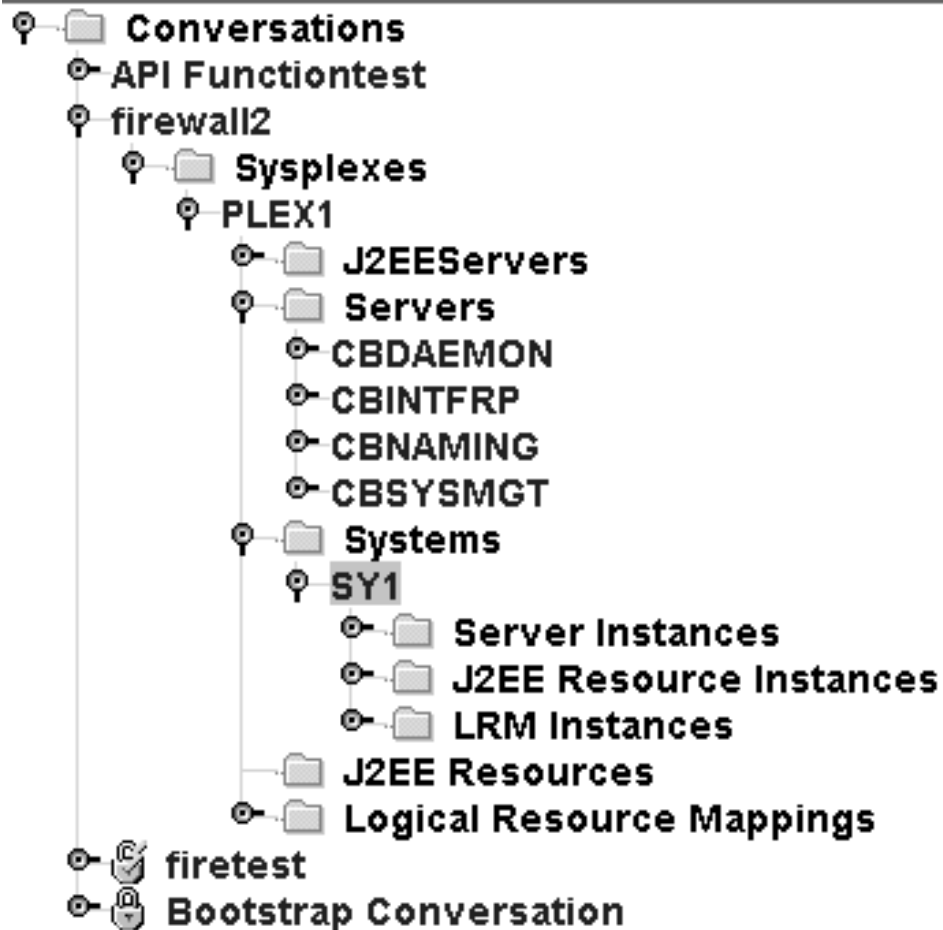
Conversations
API Functiontest
firewall2
Sysplexes
PLEX1
J2EEServers
Servers
CBDAEMON
CBINTFRP
CBNAMING
CBSYSMGT
Systems
SY1
Server Instances
J2EE Resource Instances
LRM Instances
J2EE Resources
Logical Resource Mappings
firetest
Bootstrap Conversation